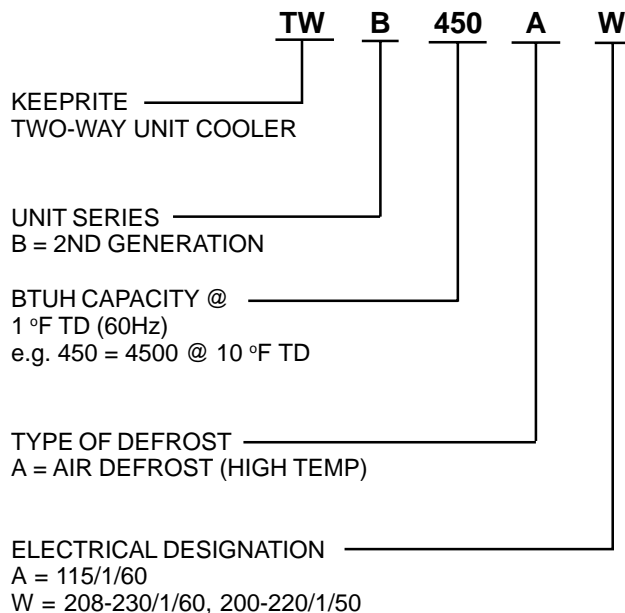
TW B 450 A W

KEEPRITE
TWO-WAY UNIT COOLER

UNIT SERIES
B = 2ND GENERATION

BTUH CAPACITY @
1 °F TD (60Hz)
e.g. 450 = 4500 @ 10 °F TD

TYPE OF DEFROST
A = AIR DEFROST (HIGH TEMP)

ELECTRICAL DESIGNATION
A = 115/1/60
W = 208-230/1/60, 200-220/1/50